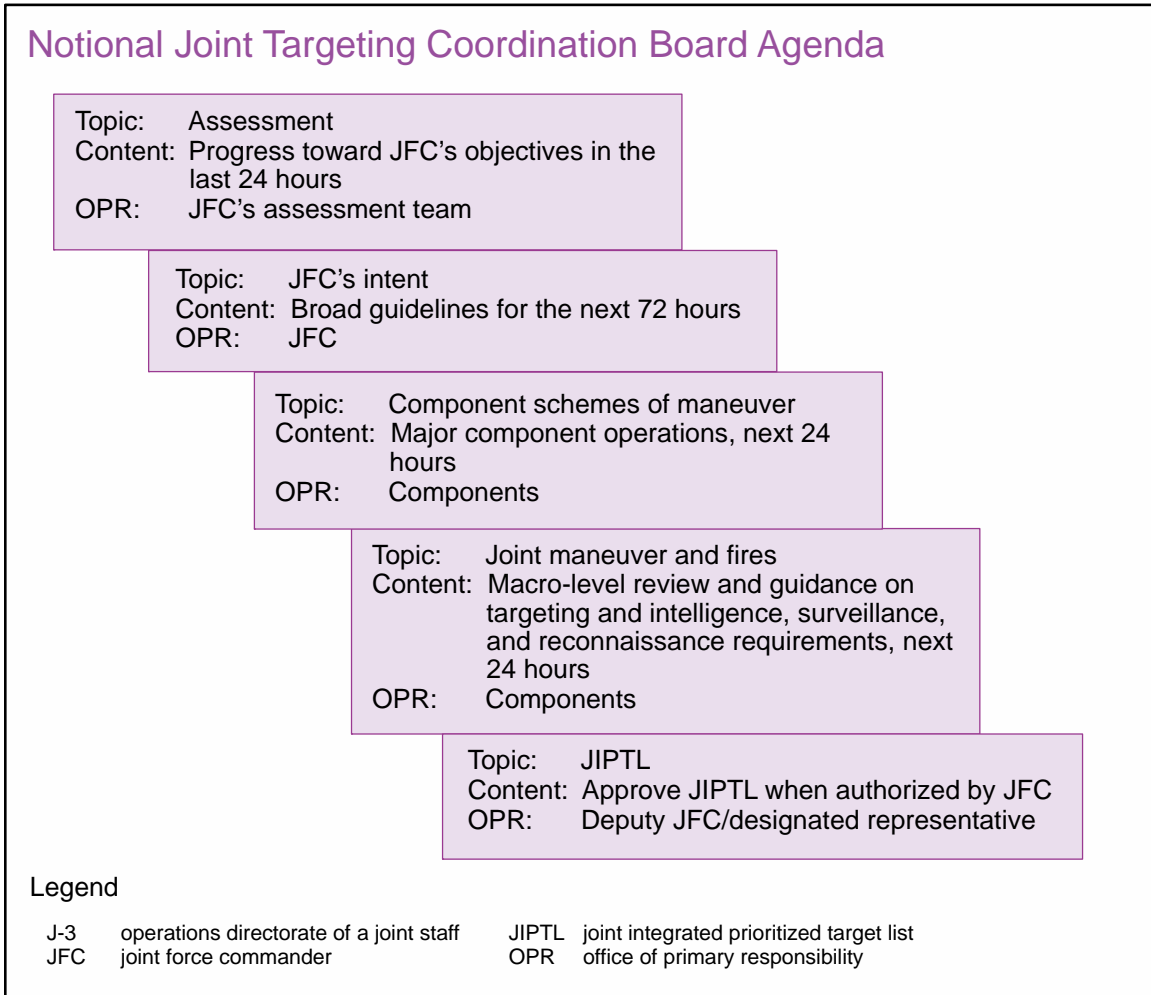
Notional Joint Targeting Coordination Board Agenda

Topic: Assessment
Content: Progress toward JFC's objectives in the last 24 hours
OPR: JFC's assessment team

Topic: JFC's intent
Content: Broad guidelines for the next 72 hours
OPR: JFC

Topic: Component schemes of maneuver
Content: Major component operations, next 24 hours
OPR: Components

Topic: Joint maneuver and fires
Content: Macro-level review and guidance on targeting and intelligence, surveillance, and reconnaissance requirements, next 24 hours
OPR: Components

Topic: JIPTL
Content: Approve JIPTL when authorized by JFC
OPR: Deputy JFC/designated representative

Legend

J-3 operations directorate of a joint staff
JFC joint force commander

JIPTL joint integrated prioritized target list
OPR office of primary responsibility